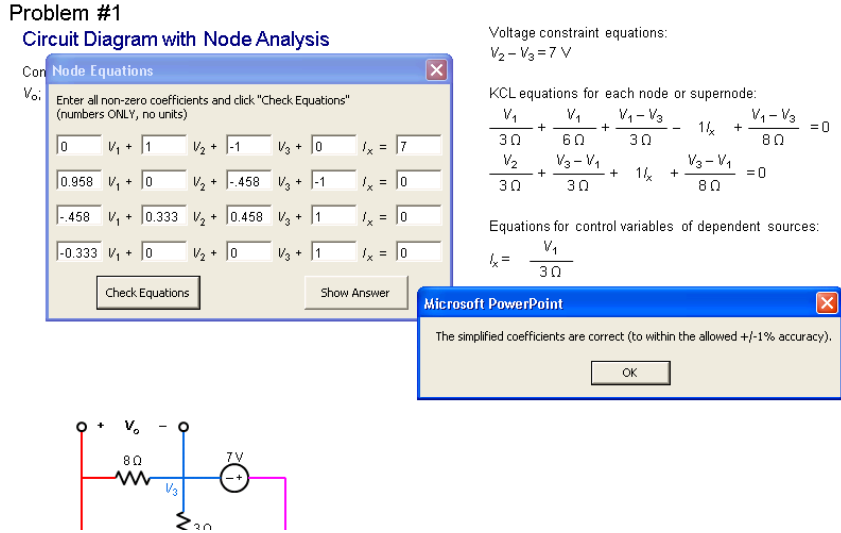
Problem #1

Circuit Diagram with Node Analysis

Con

$V_o$:

Node Equations

Enter all non-zero coefficients and click "Check Equations" (numbers ONLY, no units)

| | | | | |
|---|---|---|---|---|
| 0 $V_1$ + | 1 $V_2$ + | -1 $V_3$ + | 0 $I_x$ = | 7 |
| 0.958 $V_1$ + | 0 $V_2$ + | -.458 $V_3$ + | -1 $I_x$ = | 0 |
| -.458 $V_1$ + | 0.333 $V_2$ + | 0.458 $V_3$ + | 1 $I_x$ = | 0 |
| -0.333 $V_1$ + | 0 $V_2$ + | 0 $V_3$ + | 1 $I_x$ = | 0 |

Check Equations

Show Answer

Voltage constraint equations:

$V_2 - V_3 = 7$ V

KCL equations for each node or supernode:

$\frac{V_1}{3\,\Omega} + \frac{V_1}{6\,\Omega} + \frac{V_1 - V_3}{3\,\Omega} - 1I_x + \frac{V_1 - V_3}{8\,\Omega} = 0$

$\frac{V_2}{3\,\Omega} + \frac{V_3 - V_1}{3\,\Omega} + 1I_x + \frac{V_3 - V_1}{8\,\Omega} = 0$

Equations for control variables of dependent sources:

$I_x = \frac{V_1}{3\,\Omega}$

Microsoft PowerPoint

The simplified coefficients are correct (to within the allowed +/-1% accuracy).

OK

+ $V_o$ −

8 Ω

7 V

$V_3$

3 Ω